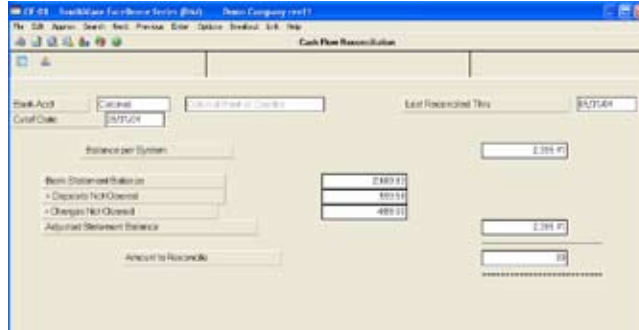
CF-01 SouthWare Excellence Series (D4d) Demo Company rev11

File Edit Approve Search Next Previous Enter Options Smallest Edit Help

Cash Flow Reconciliation

Bank Acct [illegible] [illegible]

Last Reconciled Thru 05/31/04

Cutoff Date 05/31/04

Balance per System 2,395.41

Bank Statement Balance 2,489.83

+ Deposits Not Cleared 555.54

- Charges Not Cleared 489.11

Adjusted Statement Balance 2,395.41

Amount to Reconcile .00